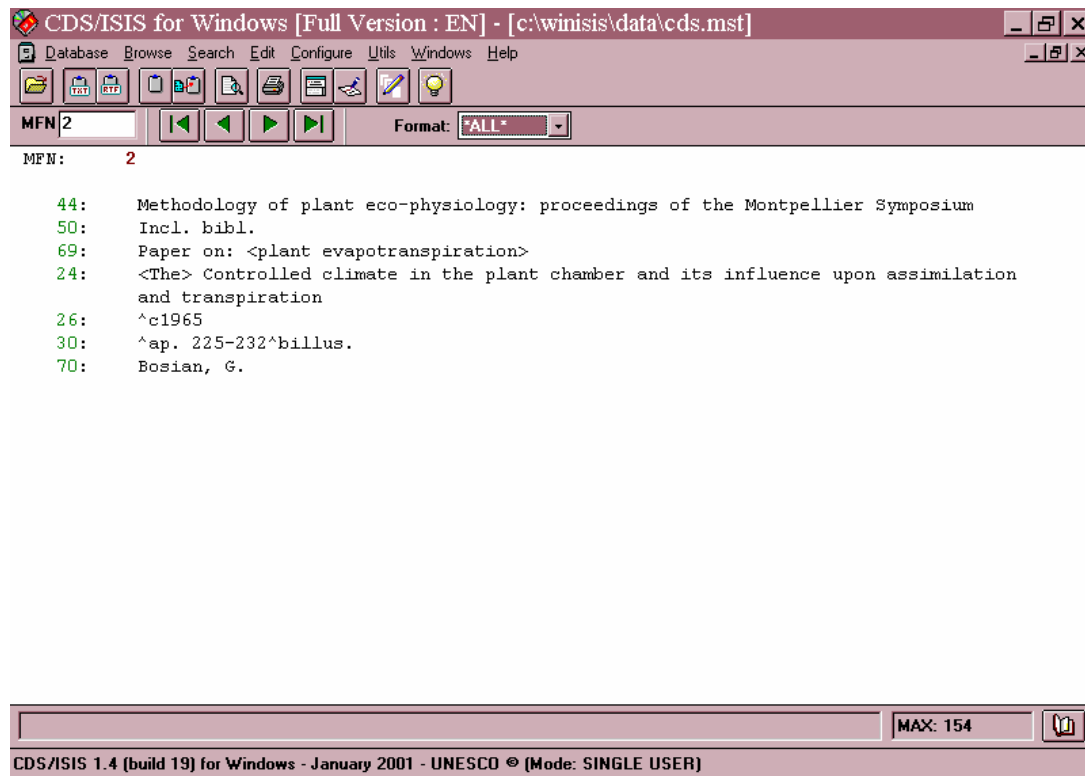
CDS/ISIS for Windows [Full Version : EN] - [c:\winisis\data\cds.mst]

Database Browse Search Edit Configure Utils Windows Help

TXT RTF

MFN 2

Format: *ALL*

MFN: 2

44: Methodology of plant eco-physiology: proceedings of the Montpellier Symposium
50: Incl. bibl.
69: Paper on: <plant evapotranspiration>
24: <The> Controlled climate in the plant chamber and its influence upon assimilation and transpiration
26: ^c1965
30: ^ap. 225-232^billus.
70: Bosian, G.

MAX: 154

CDS/ISIS 1.4 (build 19) for Windows - January 2001 - UNESCO © (Mode: SINGLE USER)